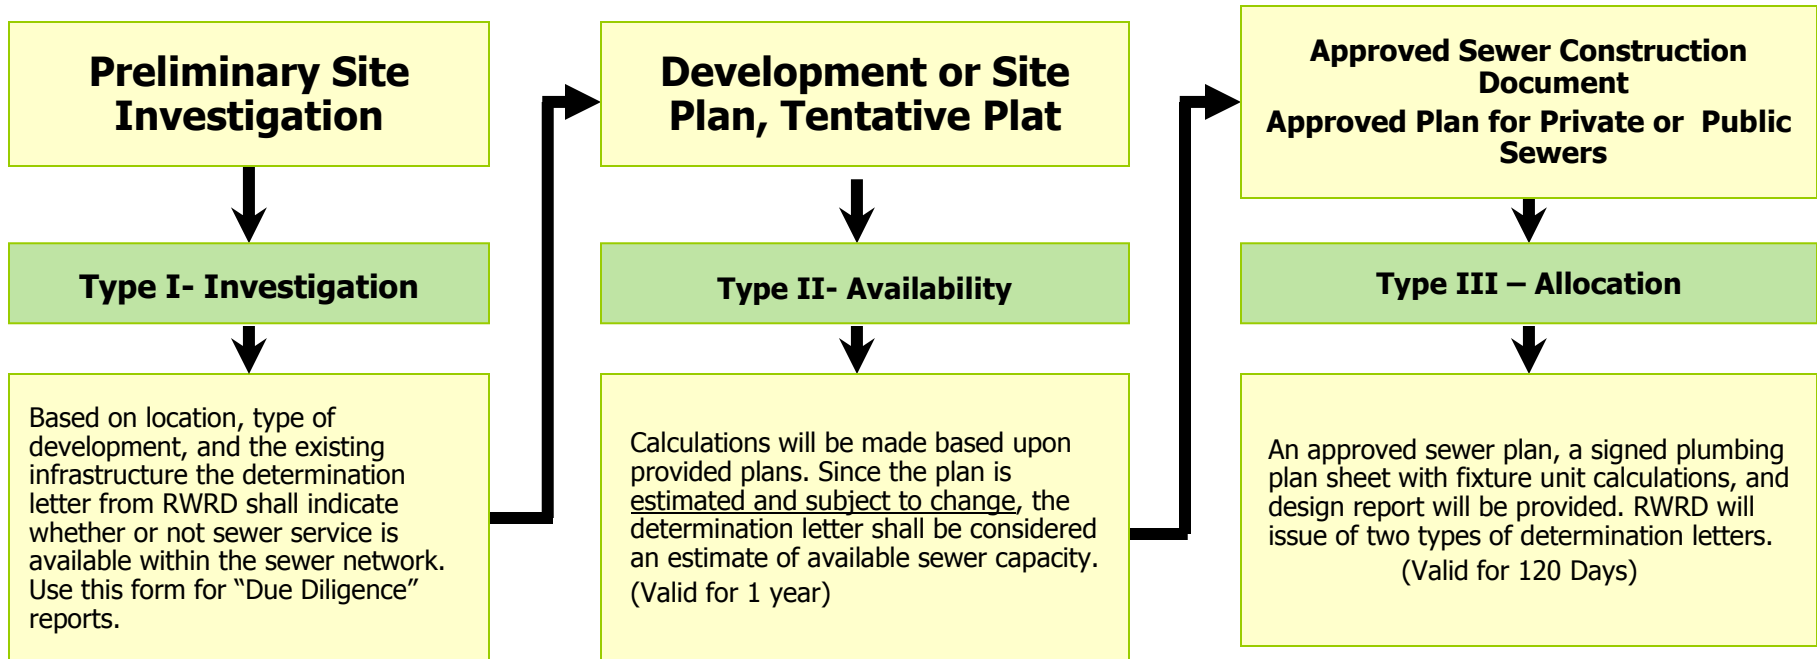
Preliminary Site Investigation

Type I- Investigation

Based on location, type of development, and the existing infrastructure the determination letter from RWRD shall indicate whether or not sewer service is available within the sewer network. Use this form for "Due Diligence" reports.

Development or Site Plan, Tentative Plat

Type II- Availability

Calculations will be made based upon provided plans. Since the plan is estimated and subject to change, the determination letter shall be considered an estimate of available sewer capacity.
(Valid for 1 year)

Approved Sewer Construction Document
Approved Plan for Private or Public Sewers

Type III – Allocation

An approved sewer plan, a signed plumbing plan sheet with fixture unit calculations, and design report will be provided. RWRD will issue of two types of determination letters.
(Valid for 120 Days)